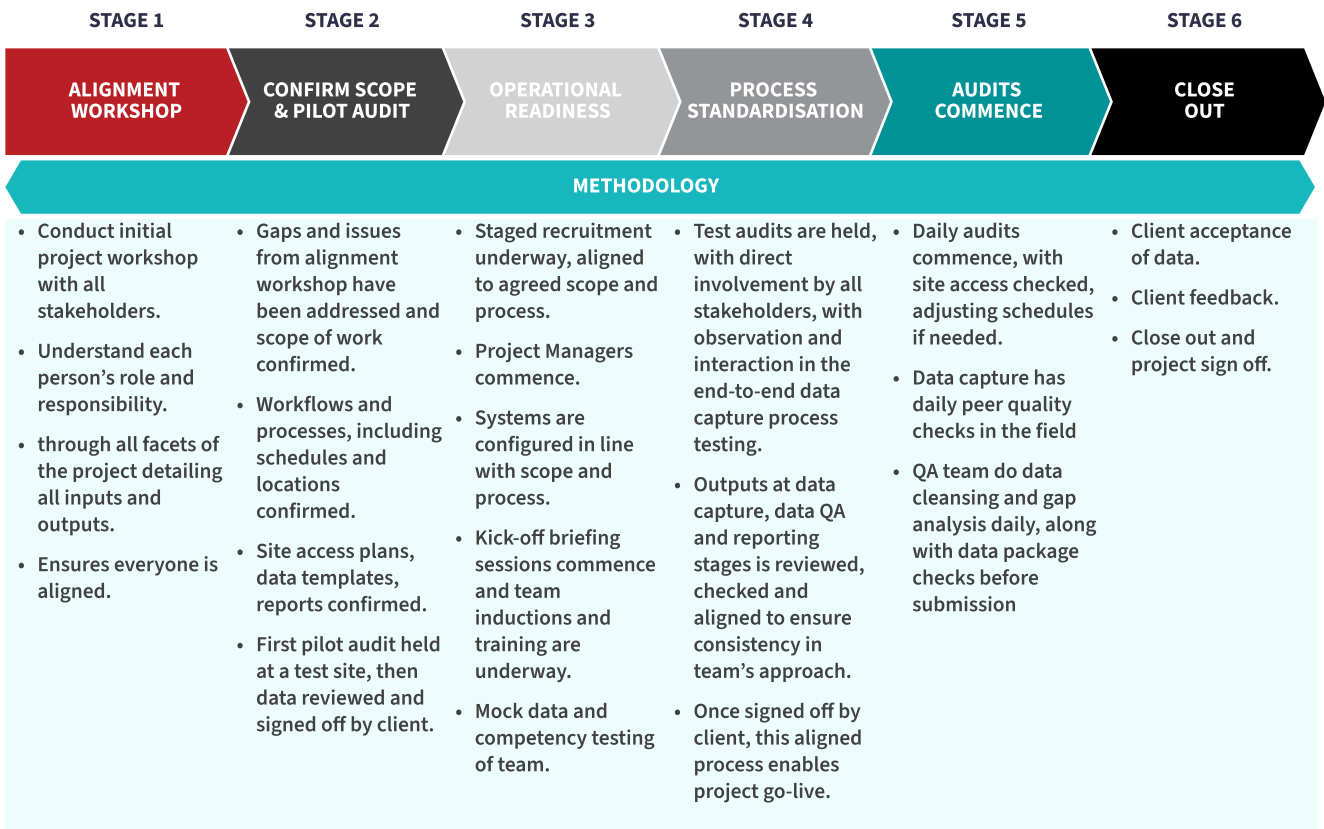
STAGE 1

ALIGNMENT WORKSHOP

- Conduct initial project workshop with all stakeholders.
- Understand each person's role and responsibility.
- through all facets of the project detailing all inputs and outputs.
- Ensures everyone is aligned.

STAGE 2

CONFIRM SCOPE & PILOT AUDIT

- Gaps and issues from alignment workshop have been addressed and scope of work confirmed.
- Workflows and processes, including schedules and locations confirmed.
- Site access plans, data templates, reports confirmed.
- First pilot audit held at a test site, then data reviewed and signed off by client.

STAGE 3

OPERATIONAL READINESS

- Staged recruitment underway, aligned to agreed scope and process.
- Project Managers commence.
- Systems are configured in line with scope and process.
- Kick-off briefing sessions commence and team inductions and training are underway.
- Mock data and competency testing of team.

STAGE 4

PROCESS STANDARDISATION

- Test audits are held, with direct involvement by all stakeholders, with observation and interaction in the end-to-end data capture process testing.
- Outputs at data capture, data QA and reporting stages is reviewed, checked and aligned to ensure consistency in team's approach.
- Once signed off by client, this aligned process enables project go-live.

STAGE 5

AUDITS COMMENCE

- Daily audits commence, with site access checked, adjusting schedules if needed.
- Data capture has daily peer quality checks in the field
- QA team do data cleansing and gap analysis daily, along with data package checks before submission

STAGE 6

CLOSE OUT

- Client acceptance of data.
- Client feedback.
- Close out and project sign off.

METHODOLOGY